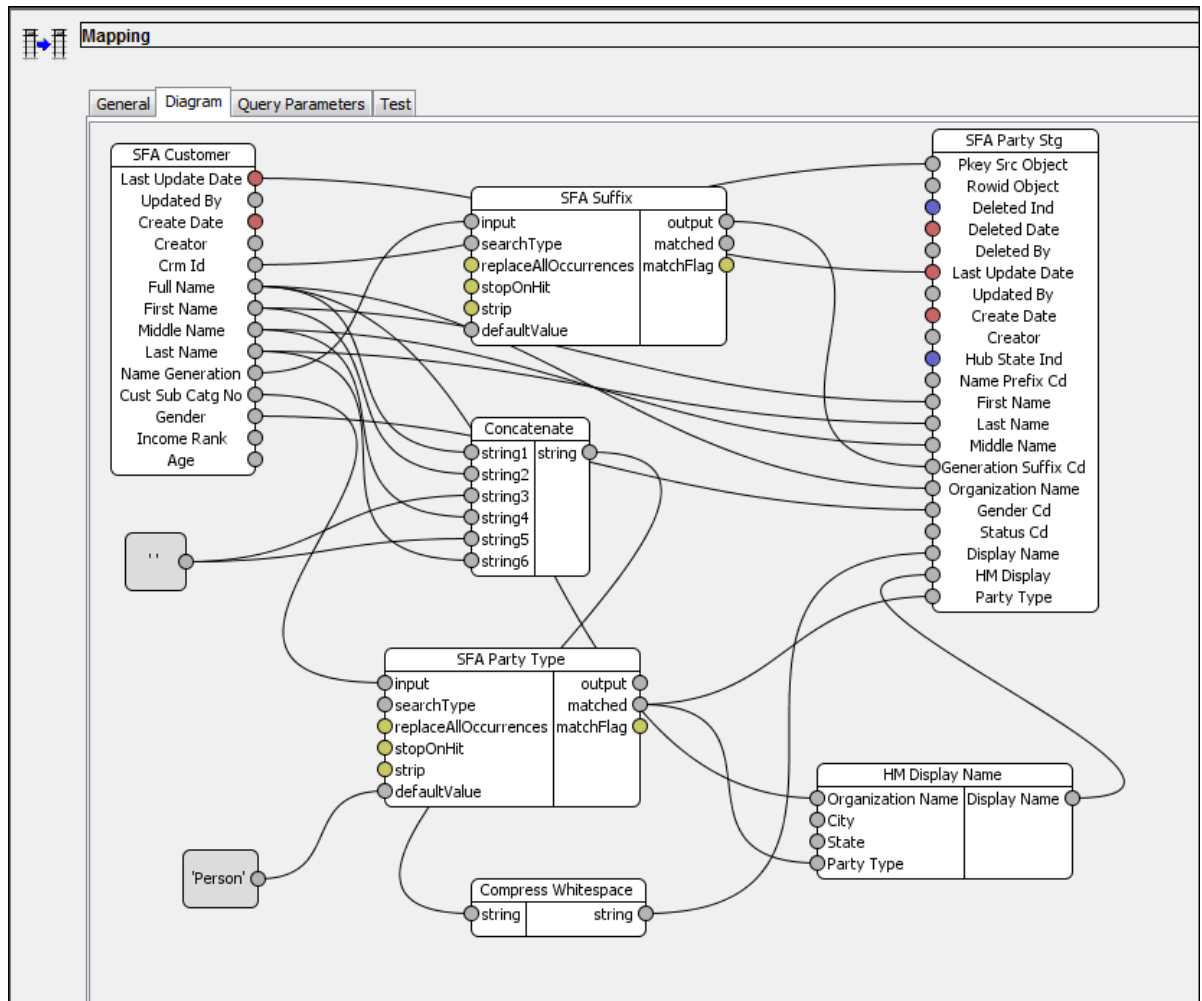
Mapping

General | Diagram | Query Parameters | Test

SFA Customer
Last Update Date
Updated By
Create Date
Creator
Crm Id
Full Name
First Name
Middle Name
Last Name
Name Generation
Cust Sub Catg No
Gender
Income Rank
Age

SFA Suffix
input
searchType
replaceAllOccurrences
stopOnHit
strip
defaultValue
output
matched
matchFlag

SFA Party Stg
Pkey Src Object
Rowid Object
Deleted Ind
Deleted Date
Deleted By
Last Update Date
Updated By
Create Date
Creator
Hub State Ind
Name Prefix Cd
First Name
Last Name
Middle Name
Generation Suffix Cd
Organization Name
Gender Cd
Status Cd
Display Name
HM Display
Party Type

Concatenate
string1
string2
string3
string4
string5
string6
string

' '

SFA Party Type
input
searchType
replaceAllOccurrences
stopOnHit
strip
defaultValue
output
matched
matchFlag

HM Display Name
Organization Name
City
State
Party Type
Display Name

'Person'

Compress Whitespace
string
string